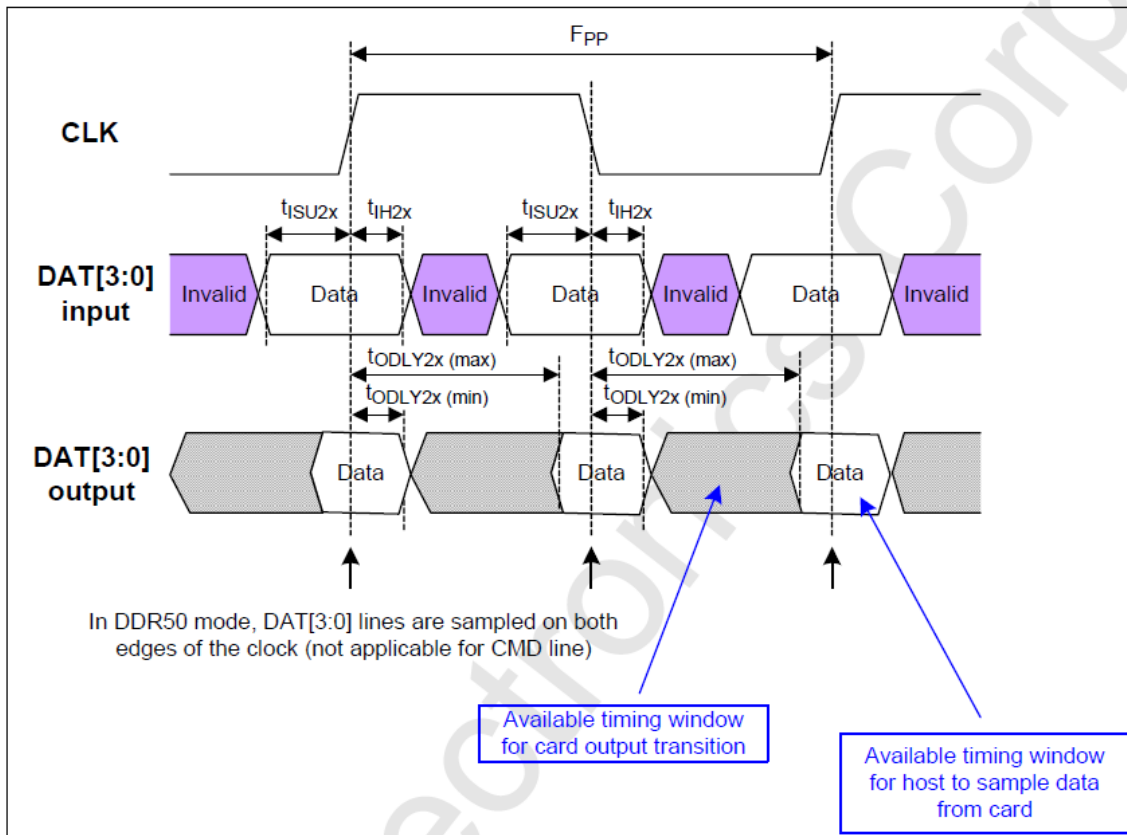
$F_{PP}$

CLK

$t_{ISU2x}$ $t_{IH2x}$ $t_{ISU2x}$ $t_{IH2x}$

DAT[3:0] input

Invalid Data Invalid Data Invalid Data Invalid

$t_{ODLY2x\ (max)}$ $t_{ODLY2x\ (max)}$

$t_{ODLY2x\ (min)}$ $t_{ODLY2x\ (min)}$

DAT[3:0] output

Data Data Data

In DDR50 mode, DAT[3:0] lines are sampled on both edges of the clock (not applicable for CMD line)

Available timing window for card output transition

Available timing window for host to sample data from card